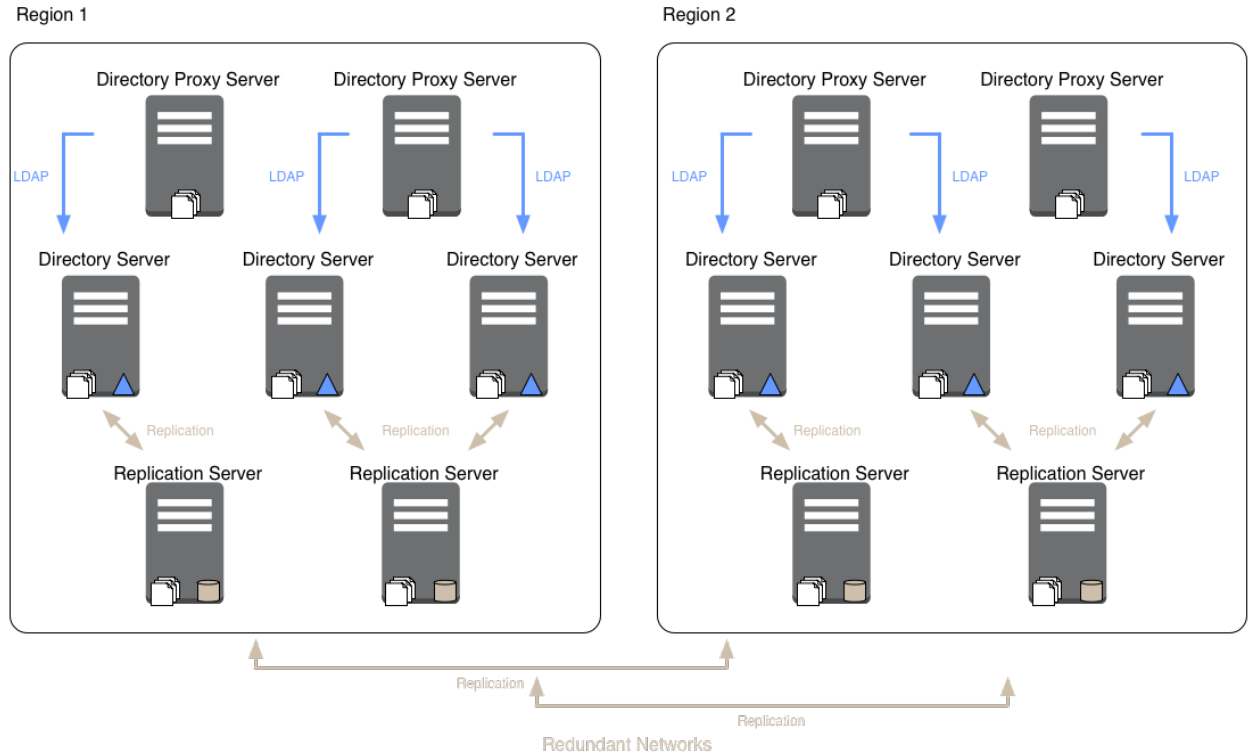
Region 1

Directory Proxy Server

Directory Proxy Server

LDAP

LDAP

LDAP

Directory Server

Directory Server

Directory Server

Replication

Replication

Replication Server

Replication Server

Region 2

Directory Proxy Server

Directory Proxy Server

LDAP

LDAP

LDAP

Directory Server

Directory Server

Directory Server

Replication

Replication

Replication Server

Replication Server

Replication

Replication

Redundant Networks